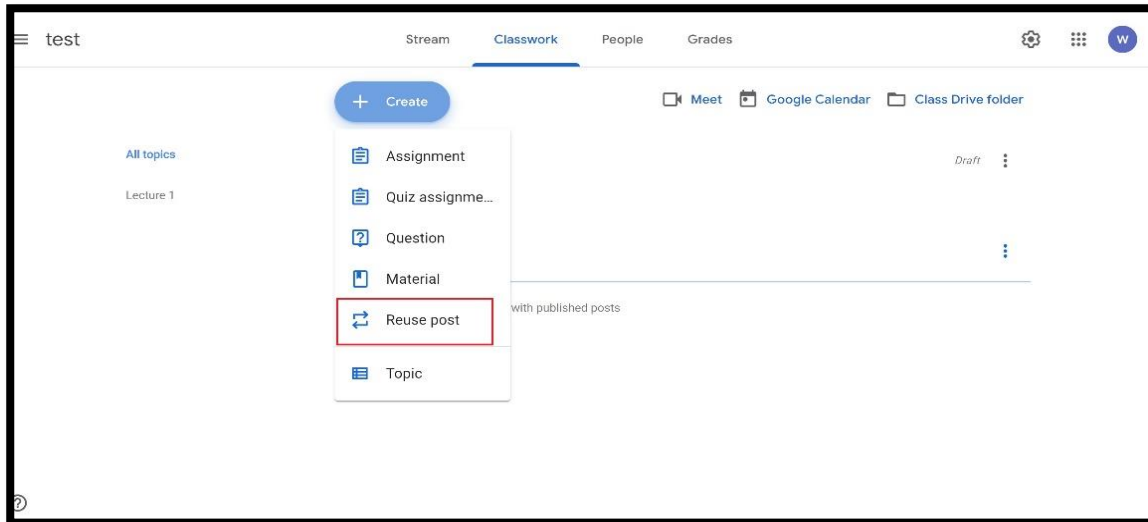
test

Stream Classwork People Grades

W

+ Create

Meet Google Calendar Class Drive folder

All topics

Lecture 1

Assignment

Quiz assignme...

Question

Material

Reuse post

Topic

Draft

with published posts

?